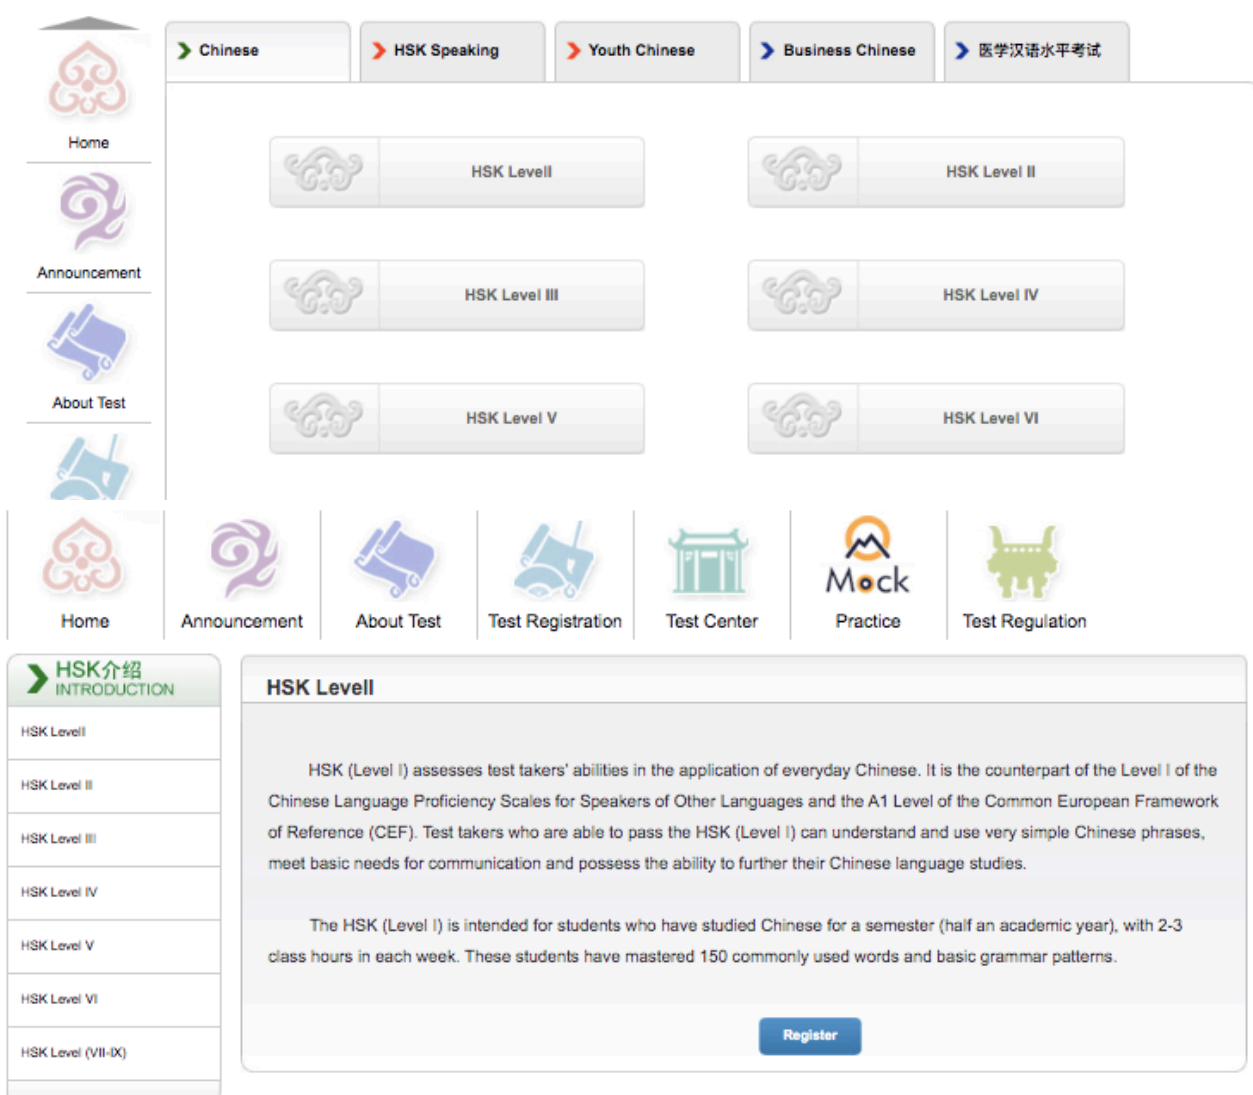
Home

Announcement

About Test

Chinese

HSK Speaking

Youth Chinese

Business Chinese

医学汉语水平考试

HSK LevelI

HSK Level II

HSK Level III

HSK Level IV

HSK Level V

HSK Level VI

Home

Announcement

About Test

Test Registration

Test Center

Mock Practice

Test Regulation

HSK介绍 INTRODUCTION

HSK LevelI

HSK Level II

HSK Level III

HSK Level IV

HSK Level V

HSK Level VI

HSK Level (VII-IX)

HSK LevelI

HSK (Level I) assesses test takers' abilities in the application of everyday Chinese. It is the counterpart of the Level I of the Chinese Language Proficiency Scales for Speakers of Other Languages and the A1 Level of the Common European Framework of Reference (CEF). Test takers who are able to pass the HSK (Level I) can understand and use very simple Chinese phrases, meet basic needs for communication and possess the ability to further their Chinese language studies.

The HSK (Level I) is intended for students who have studied Chinese for a semester (half an academic year), with 2-3 class hours in each week. These students have mastered 150 commonly used words and basic grammar patterns.

Register